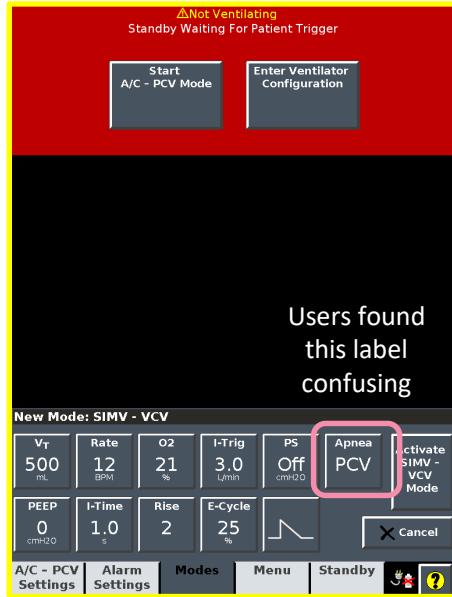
⚠Not Ventilating
Standby Waiting For Patient Trigger

Start
A/C - PCV Mode

Enter Ventilator
Configuration

Users found this label confusing

New Mode: SIMV - VCV

| $V_T$ 500 mL | Rate 12 BPM | O2 21 % | I-Trig 3.0 L/min | PS Off cmH2O | Apnea PCV | Activate SIMV - VCV Mode |
|---|---|---|---|---|---|---|
| PEEP 0 cmH2O | I-Time 1.0 s | Rise 2 | E-Cycle 25 % | | | ✕ Cancel |

A/C - PCV Settings
Alarm Settings
Modes
Menu
Standby
?